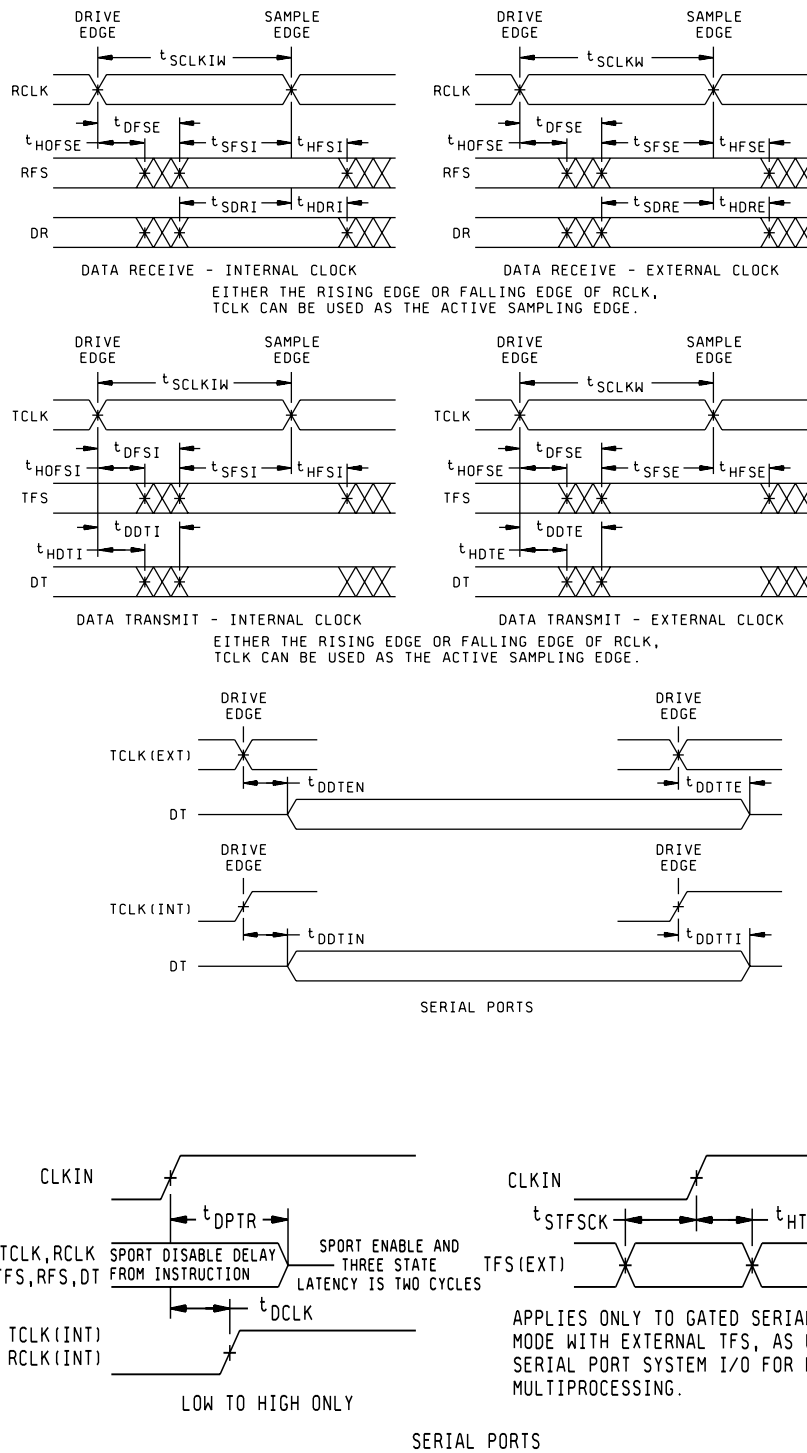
DRIVE EDGE

SAMPLE EDGE

$t_{SCLKIW}$

RCLK

$t_{HOFSE}$

$t_{DFSE}$

$t_{SFSI}$

$t_{HFSI}$

RFS

$t_{SDRI}$

$t_{HDRI}$

DR

DATA RECEIVE - INTERNAL CLOCK

DRIVE EDGE

SAMPLE EDGE

$t_{SCLKW}$

RCLK

$t_{HOFSE}$

$t_{DFSE}$

$t_{SFSE}$

$t_{HFSE}$

RFS

$t_{SDRE}$

$t_{HDRE}$

DR

DATA RECEIVE - EXTERNAL CLOCK

EITHER THE RISING EDGE OR FALLING EDGE OF RCLK, TCLK CAN BE USED AS THE ACTIVE SAMPLING EDGE.

DRIVE EDGE

SAMPLE EDGE

$t_{SCLKIW}$

TCLK

$t_{HOFSI}$

$t_{DFSI}$

$t_{SFSI}$

$t_{HFSI}$

TFS

$t_{HDTI}$

$t_{DDTI}$

DT

DATA TRANSMIT - INTERNAL CLOCK

DRIVE EDGE

SAMPLE EDGE

$t_{SCLKW}$

TCLK

$t_{HOFSE}$

$t_{DFSE}$

$t_{SFSE}$

$t_{HFSE}$

TFS

$t_{HDTE}$

$t_{DDTE}$

DT

DATA TRANSMIT - EXTERNAL CLOCK

EITHER THE RISING EDGE OR FALLING EDGE OF RCLK, TCLK CAN BE USED AS THE ACTIVE SAMPLING EDGE.

DRIVE EDGE

DRIVE EDGE

TCLK(EXT)

$t_{DDTEN}$

$t_{DDTTE}$

DT

DRIVE EDGE

DRIVE EDGE

TCLK(INT)

$t_{DDTIN}$

$t_{DDTTI}$

DT

SERIAL PORTS

CLKIN

$t_{DPTR}$

TCLK,RCLK TFS,RFS,DT

SPORT DISABLE DELAY FROM INSTRUCTION

SPORT ENABLE AND THREE STATE LATENCY IS TWO CYCLES

$t_{DCLK}$

TCLK(INT) RCLK(INT)

LOW TO HIGH ONLY

CLKIN

$t_{STFSCK}$

$t_{HT}$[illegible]

TFS(EXT)

APPLIES ONLY TO GATED SERIA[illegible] MODE WITH EXTERNAL TFS, AS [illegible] SERIAL PORT SYSTEM I/O FOR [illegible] MULTIPROCESSING.

SERIAL PORTS